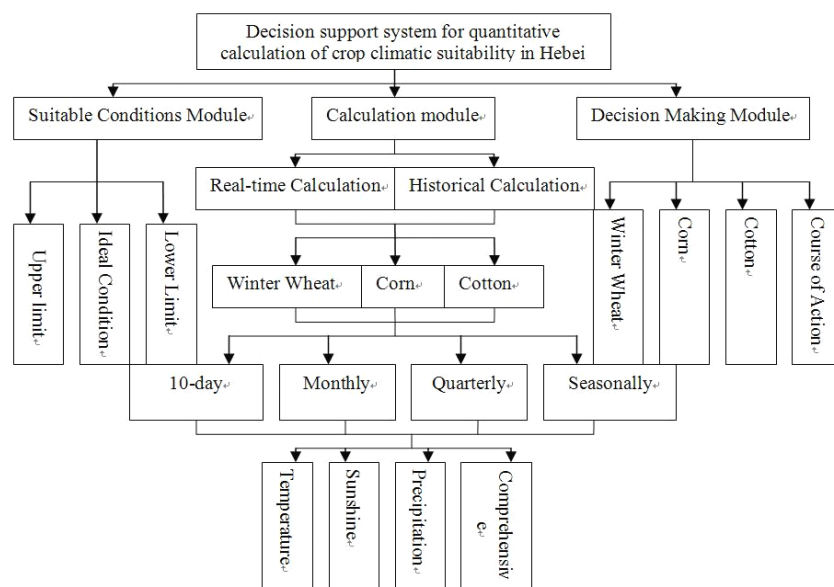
Decision support system for quantitative calculation of crop climatic suitability in Hebei

Suitable Conditions Module

Calculation module

Decision Making Module

Upper limit

Ideal Condition

Lower Limit

Real-time Calculation

Historical Calculation

Winter Wheat

Corn

Cotton

Course of Action

Winter Wheat

Corn

Cotton

10-day

Monthly

Quarterly

Seasonally

Temperature

Sunshine

Precipitation

Comprehensive